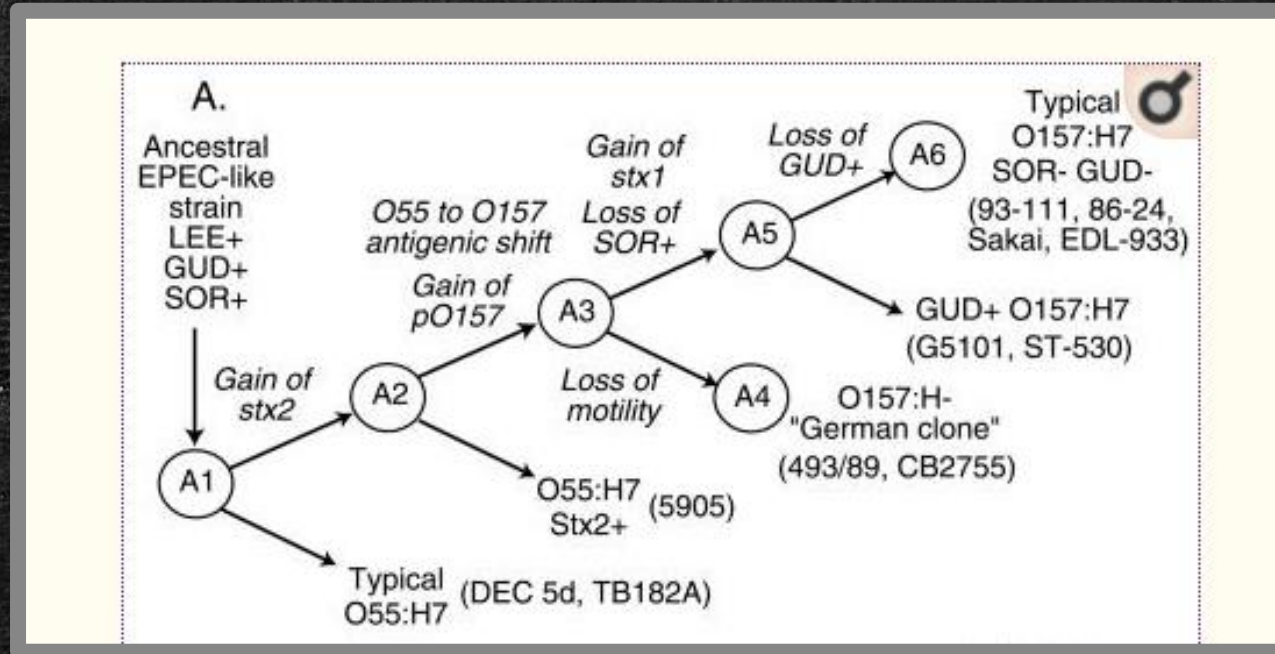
A.

Ancestral EPEC-like strain LEE+ GUD+ SOR+

Gain of stx2

A1

A2

O55 to O157 antigenic shift

Gain of pO157

A3

Gain of stx1 Loss of SOR+

A5

Loss of GUD+

A6

Typical O157:H7 SOR- GUD- (93-111, 86-24, Sakai, EDL-933)

GUD+ O157:H7 (G5101, ST-530)

Loss of motility

A4

O157:H- "German clone" (493/89, CB2755)

O55:H7 Stx2+ (5905)

Typical O55:H7 (DEC 5d, TB182A)